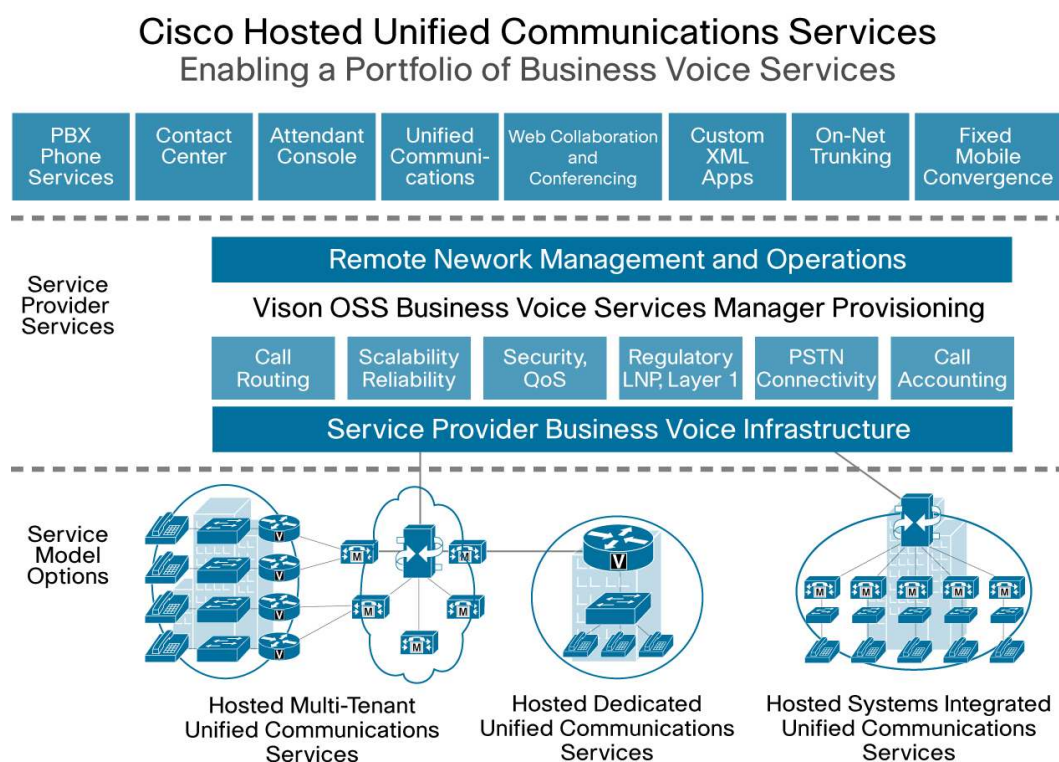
Cisco Hosted Unified Communications Services
Enabling a Portfolio of Business Voice Services

PBX Phone Services

Contact Center

Attendant Console

Unified Communications

Web Collaboration and Conferencing

Custom XML Apps

On-Net Trunking

Fixed Mobile Convergence

Service Provider Services

Remote Nework Management and Operations

Vison OSS Business Voice Services Manager Provisioning

Call Routing

Scalability Reliability

Security, QoS

Regulatory LNP, Layer 1

PSTN Connectivity

Call Accounting

Service Provider Business Voice Infrastructure

Service Model Options

V
V
V
V
M
M
M
M
M
V
M
M
M
M
M

Hosted Multi-Tenant Unified Communications Services

Hosted Dedicated Unified Communications Services

Hosted Systems Integrated Unified Communications Services